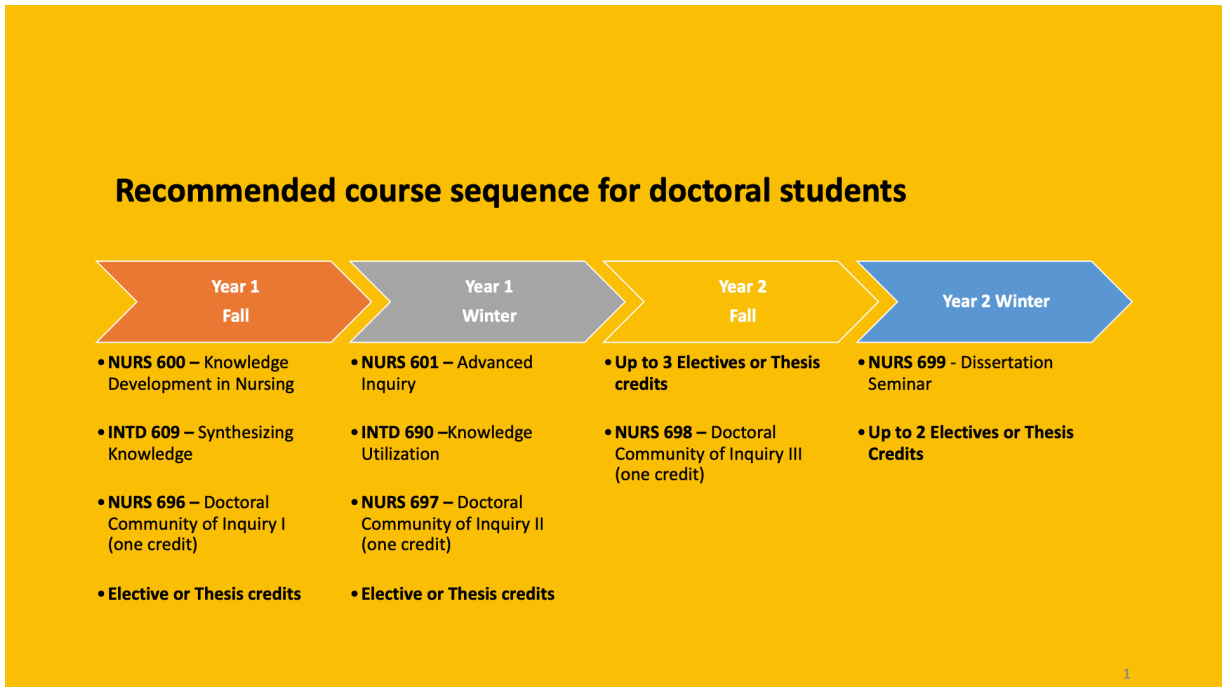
Recommended course sequence for doctoral students

Year 1
Fall

• NURS 600 – Knowledge Development in Nursing

• INTD 609 – Synthesizing Knowledge

• NURS 696 – Doctoral Community of Inquiry I (one credit)

• Elective or Thesis credits

Year 1
Winter

• NURS 601 – Advanced Inquiry

• INTD 690 –Knowledge Utilization

• NURS 697 – Doctoral Community of Inquiry II (one credit)

• Elective or Thesis credits

Year 2
Fall

• Up to 3 Electives or Thesis credits

• NURS 698 – Doctoral Community of Inquiry III (one credit)

Year 2 Winter

• NURS 699 - Dissertation Seminar

• Up to 2 Electives or Thesis Credits

1